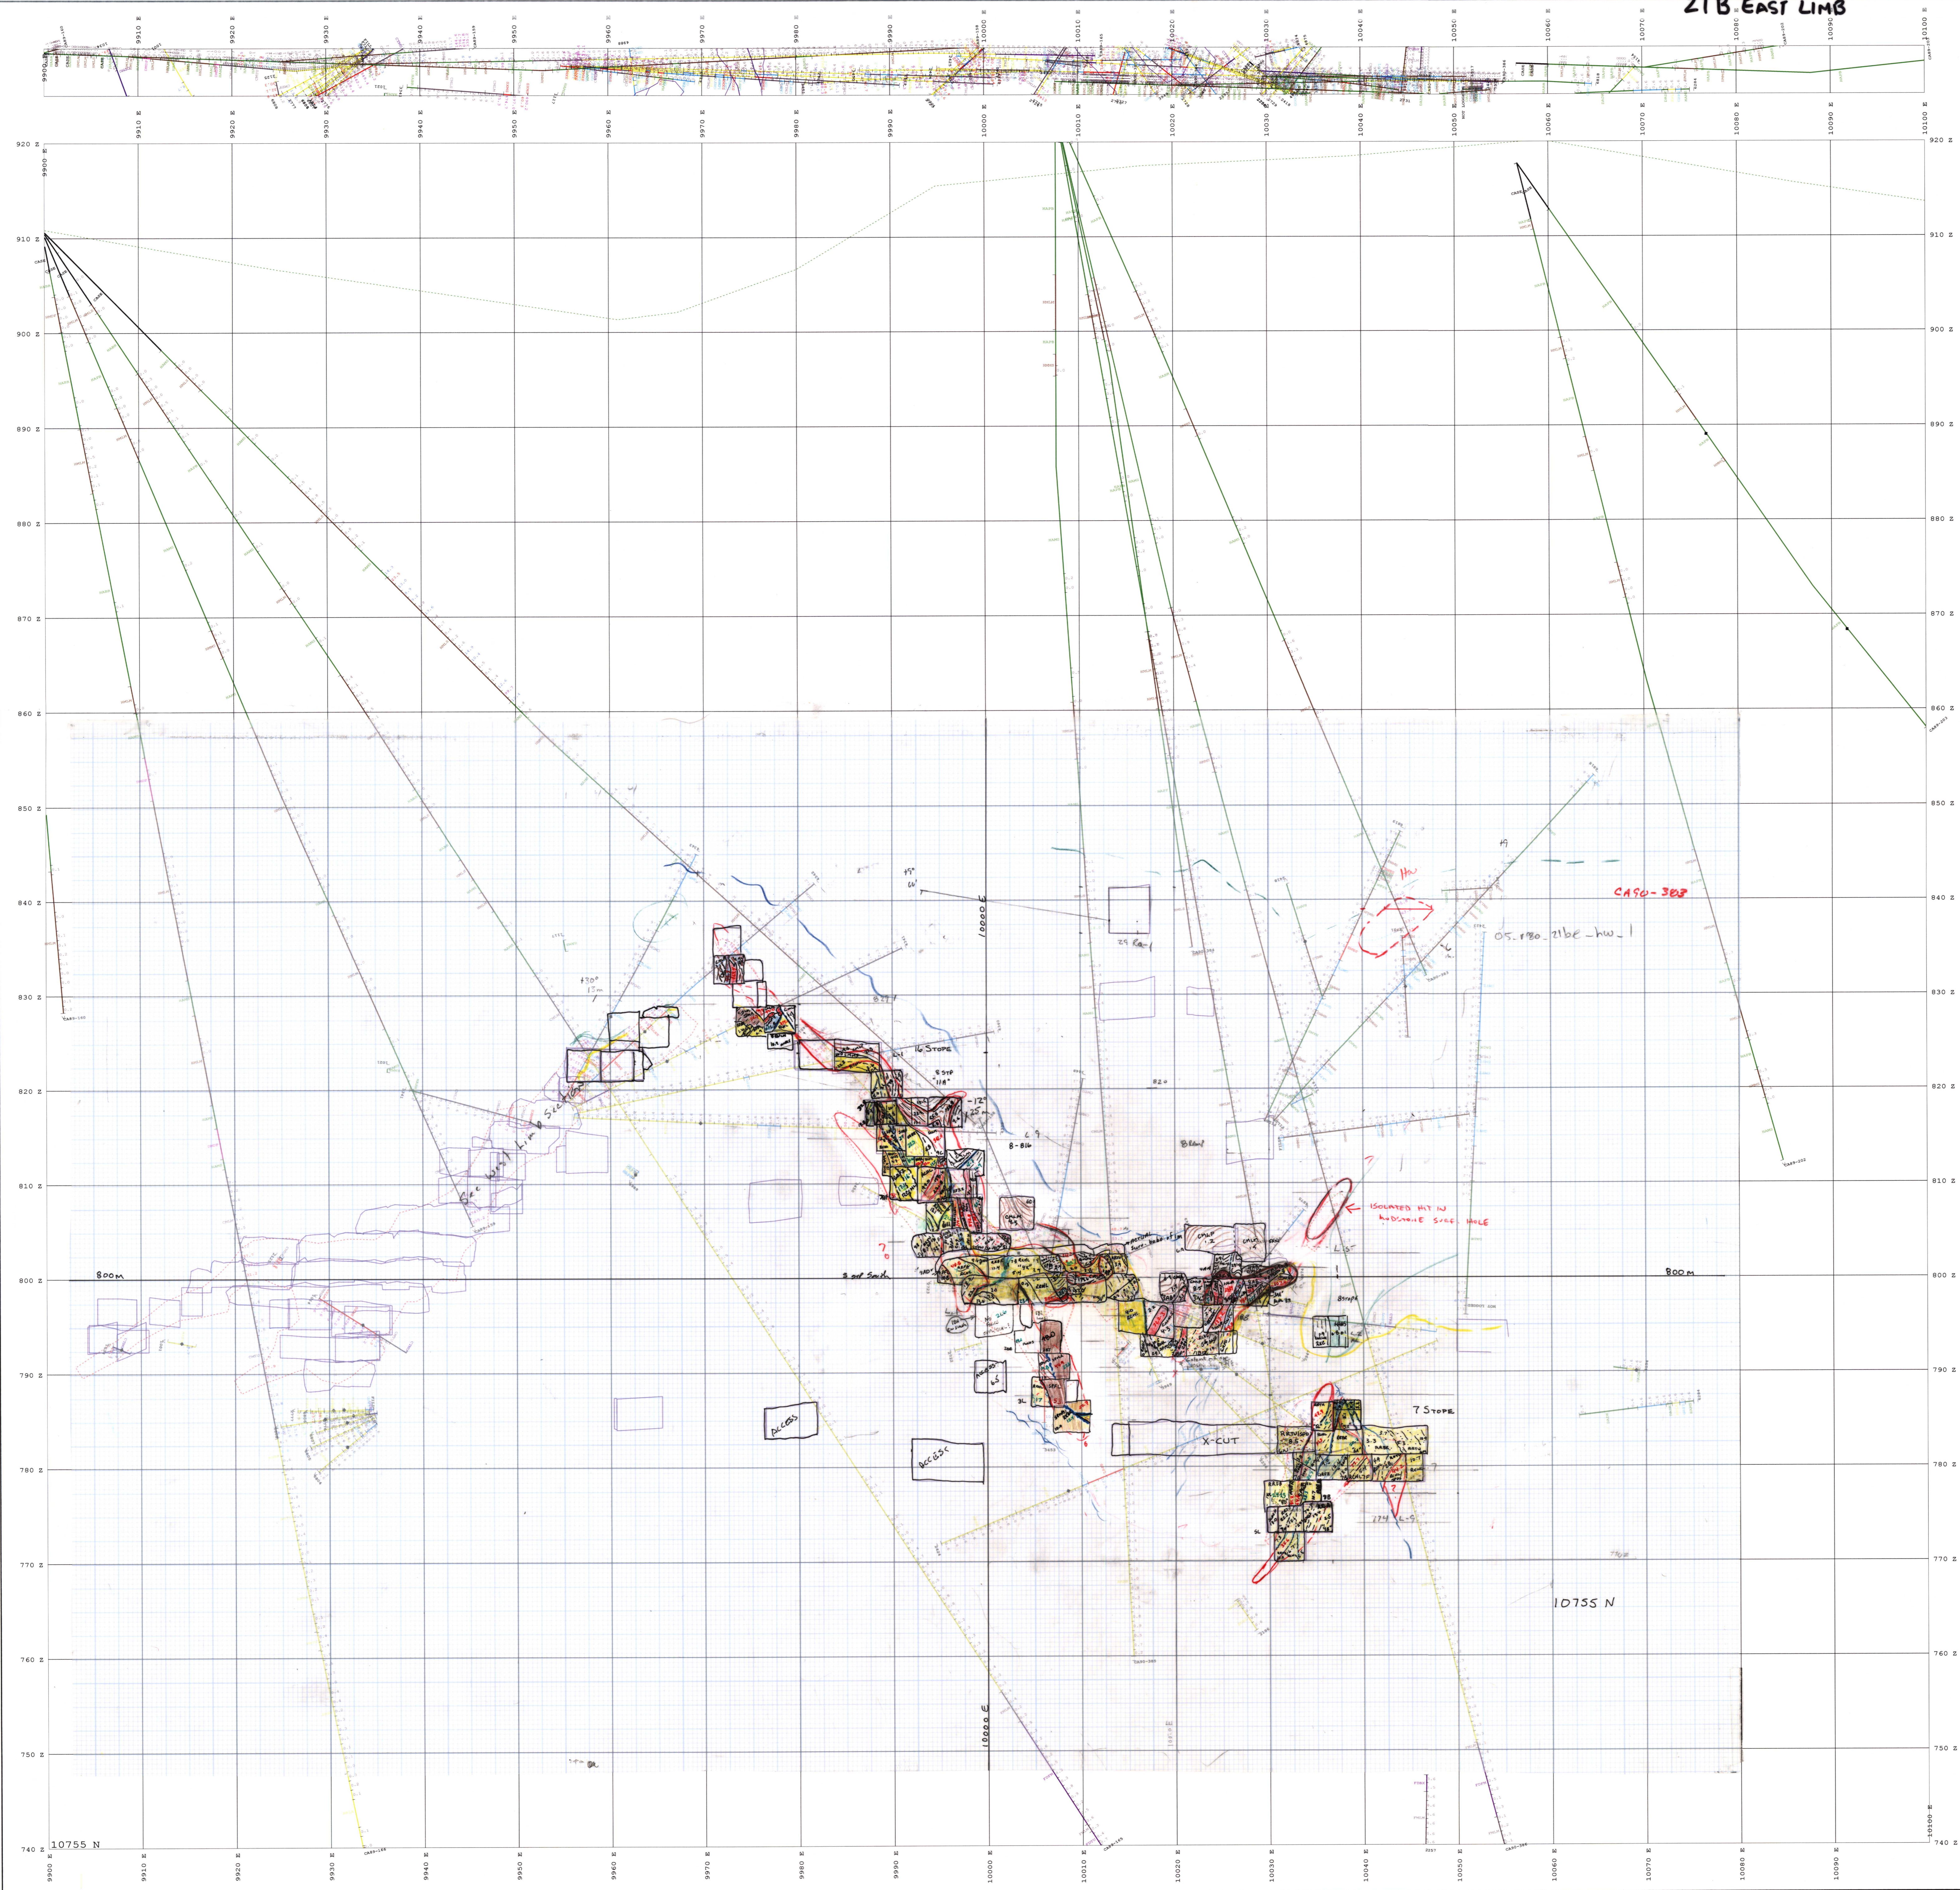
21B EAST LIMB

9900 E
9910 E
9920 E
9930 E
9940 E
9950 E
9960 E
9970 E
9980 E
9990 E
10000 E
10010 E
10020 E
10030 E
10040 E
10050 E
10060 E
10070 E
10080 E
10090 E
10100 E

920 Z
910 Z
900 Z
890 Z
880 Z
870 Z
860 Z
850 Z
840 Z
830 Z
820 Z
810 Z
800 Z
790 Z
780 Z
770 Z
760 Z
750 Z
740 Z

CA90-303

05_f80_21be_hw_1

HW

16 STOPE

8 STP

B-816

820

800m

800m

ISOLATED HIT IN HADSTONE SURF HOLE

ACCESS

ACCESS

X-CUT

7 STOPE

10000 E

10000 E

10755 N

10755 N